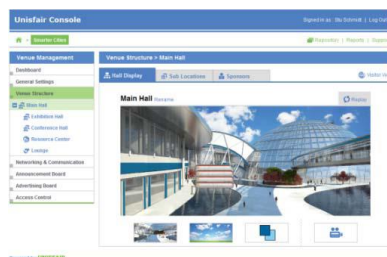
Unisfair Console

Signed in as : Stu Schmidt | Log Out

Inverter Cities

Repository | Reports | Support

Venue Management

Dashboard

General Settings

Venue Structure

Main Hall

Exhibition Hall

Conference Hall

Resource Center

Lounge

Networking & Communication

Announcement Board

Advertising Board

Access Control

Venue Structure > Main Hall

Hall Display

Sub Locations

Sponsors

Visit Hall

Main Hall Rename

Replay

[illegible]